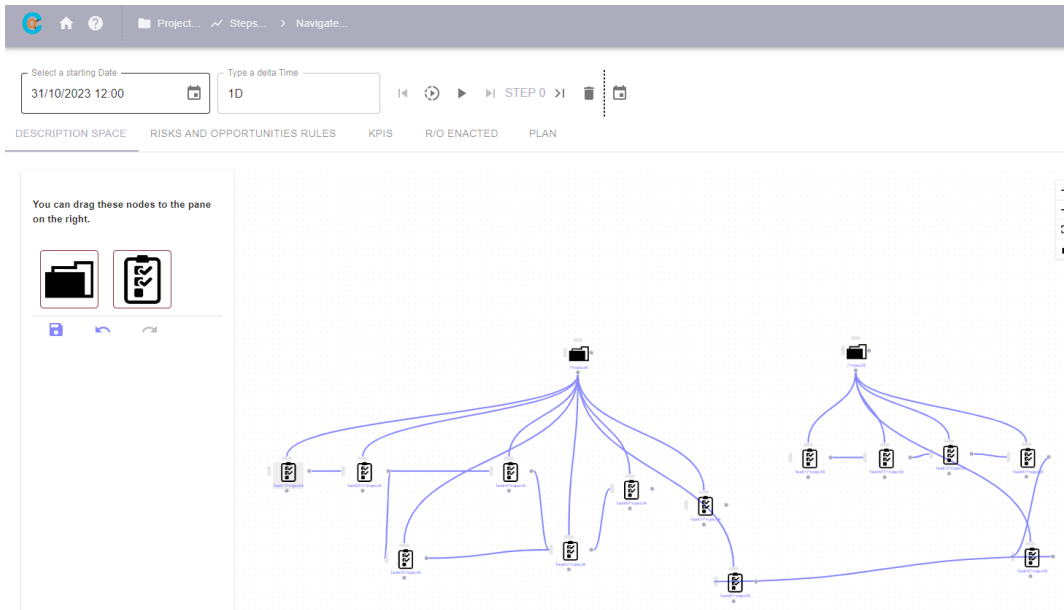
Project... Steps... > Navigate...

Select a starting Date
31/10/2023 12:00

Type a delta Time
1D

STEP 0

DESCRIPTION SPACE RISKS AND OPPORTUNITIES RULES KPIS R/O ENACTED PLAN

You can drag these nodes to the pane on the right.